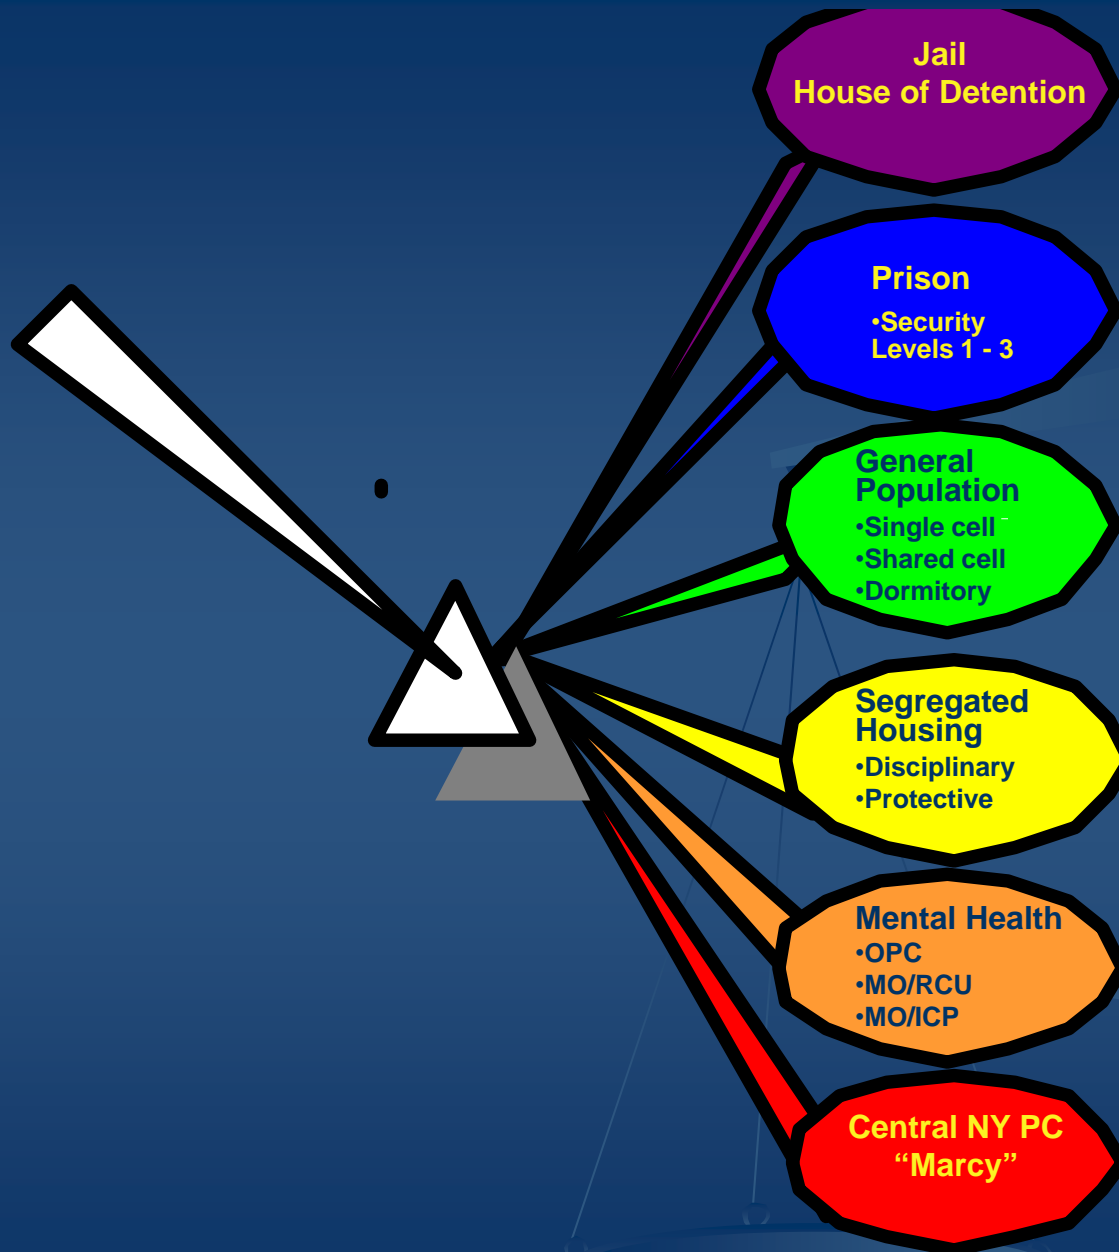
Jail
House of Detention

Prison
•Security Levels 1 - 3

General Population
•Single cell
•Shared cell
•Dormitory

Segregated Housing
•Disciplinary
•Protective

Mental Health
•OPC
•MO/RCU
•MO/ICP

Central NY PC
"Marcy"